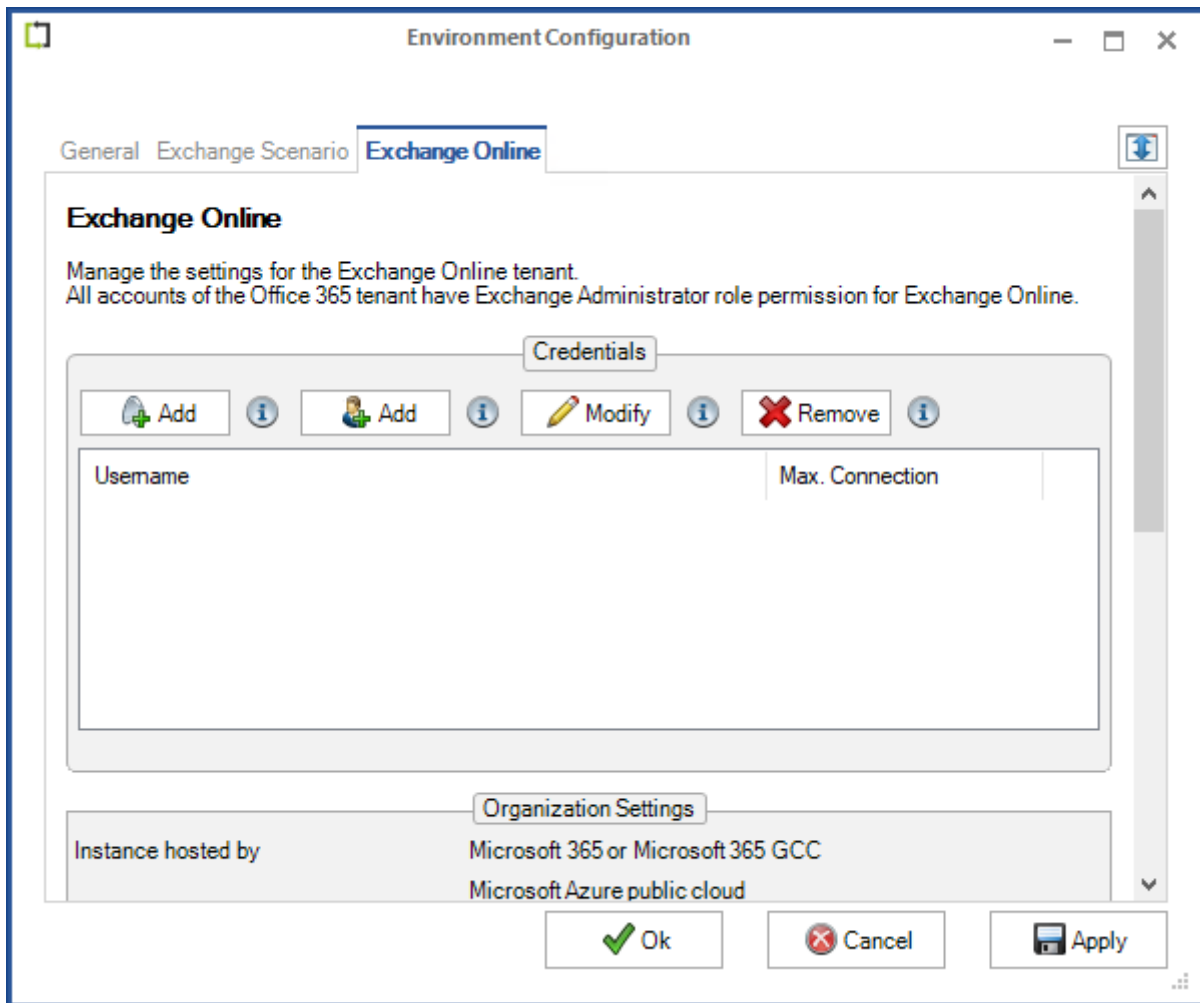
Environment Configuration

General Exchange Scenario Exchange Online

Exchange Online

Manage the settings for the Exchange Online tenant.
All accounts of the Office 365 tenant have Exchange Administrator role permission for Exchange Online.

Credentials

Add Add Modify Remove

| Username | Max. Connection |
|---|---|

Organization Settings

Instance hosted by Microsoft 365 or Microsoft 365 GCC
Microsoft Azure public cloud

Ok Cancel Apply